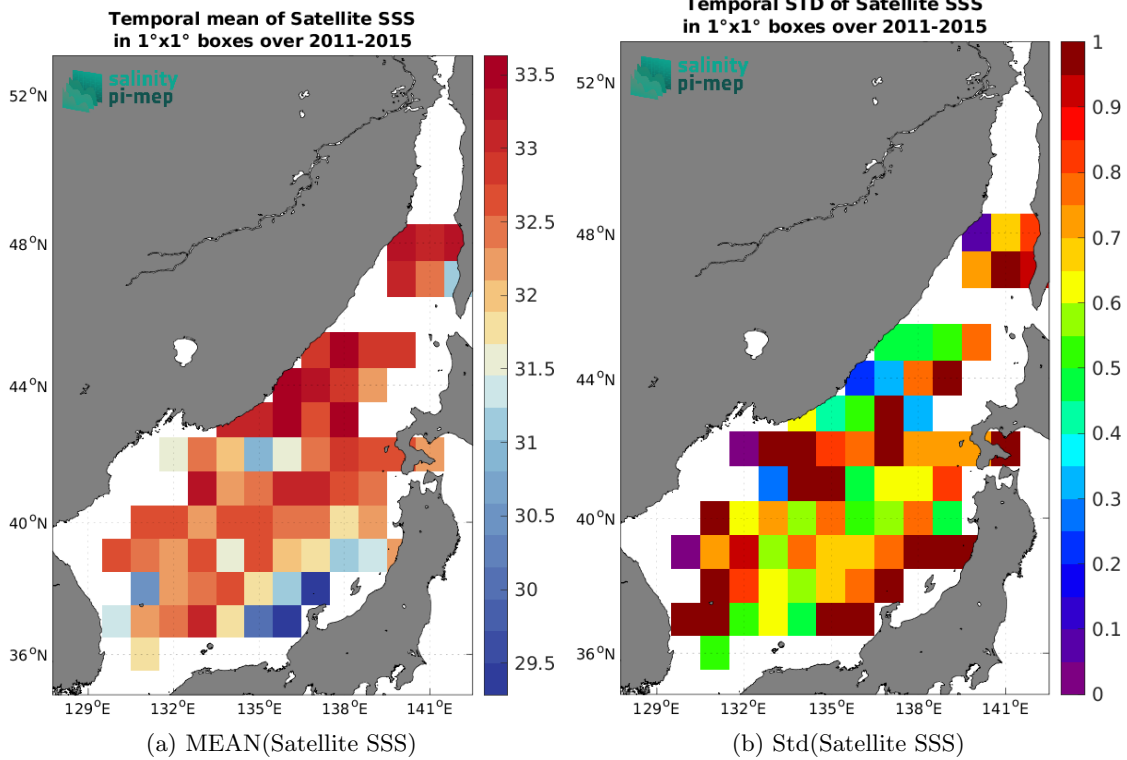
Temporal mean of Satellite SSS
in 1°x1° boxes over 2011-2015

salinity
pi-mep

52°N
48°N
44°N
40°N
36°N
129°E 132°E 135°E 138°E 141°E

33.5
33
32.5
32
31.5
31
30.5
30
29.5

(a) MEAN(Satellite SSS)

Temporal STD of Satellite SSS
in 1°x1° boxes over 2011-2015

salinity
pi-mep

52°N
48°N
44°N
40°N
36°N
129°E 132°E 135°E 138°E 141°E

1
0.9
0.8
0.7
0.6
0.5
0.4
0.3
0.2
0.1
0

(b) Std(Satellite SSS)